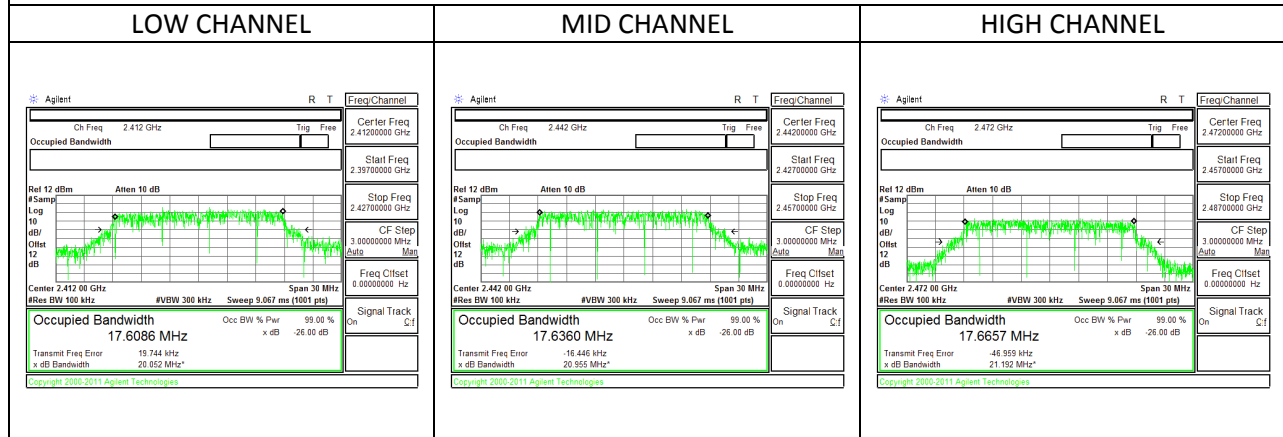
| LOW CHANNEL | MID CHANNEL | HIGH CHANNEL |
|---|---|---|
| Agilent R T Freq/Channel | Agilent R T Freq/Channel | Agilent R T Freq/Channel |

LOW CHANNEL

Agilent R T
Freq/Channel
Ch Freq 2.412 GHz Trig Free
Occupied Bandwidth
Center Freq 2.41200000 GHz
Start Freq 2.39700000 GHz
Stop Freq 2.42700000 GHz
CF Step 3.00000000 MHz Auto Man
Freq Offset 0.00000000 Hz
Signal Track On Off
Ref 12 dBm Atten 10 dB
#Samp Log 10 dB/ Offst 12 dB
Center 2.412 00 GHz Span 30 MHz
#Res BW 100 kHz #VBW 300 kHz Sweep 9.067 ms (1001 pts)
Occupied Bandwidth 17.6086 MHz
Occ BW % Pwr 99.00 %
x dB -26.00 dB
Transmit Freq Error 19.744 kHz
x dB Bandwidth 20.052 MHz*
Copyright 2000-2011 Agilent Technologies

MID CHANNEL

Agilent R T
Freq/Channel
Ch Freq 2.442 GHz Trig Free
Occupied Bandwidth
Center Freq 2.44200000 GHz
Start Freq 2.42700000 GHz
Stop Freq 2.45700000 GHz
CF Step 3.00000000 MHz Auto Man
Freq Offset 0.00000000 Hz
Signal Track On Off
Ref 12 dBm Atten 10 dB
#Samp Log 10 dB/ Offst 12 dB
Center 2.442 00 GHz Span 30 MHz
#Res BW 100 kHz #VBW 300 kHz Sweep 9.067 ms (1001 pts)
Occupied Bandwidth 17.6360 MHz
Occ BW % Pwr 99.00 %
x dB -26.00 dB
Transmit Freq Error -16.446 kHz
x dB Bandwidth 20.955 MHz*
Copyright 2000-2011 Agilent Technologies

HIGH CHANNEL

Agilent R T
Freq/Channel
Ch Freq 2.472 GHz Trig Free
Occupied Bandwidth
Center Freq 2.47200000 GHz
Start Freq 2.45700000 GHz
Stop Freq 2.48700000 GHz
CF Step 3.00000000 MHz Auto Man
Freq Offset 0.00000000 Hz
Signal Track On Off
Ref 12 dBm Atten 10 dB
#Samp Log 10 dB/ Offst 12 dB
Center 2.472 00 GHz Span 30 MHz
#Res BW 100 kHz #VBW 300 kHz Sweep 9.067 ms (1001 pts)
Occupied Bandwidth 17.6657 MHz
Occ BW % Pwr 99.00 %
x dB -26.00 dB
Transmit Freq Error -46.959 kHz
x dB Bandwidth 21.192 MHz*
Copyright 2000-2011 Agilent Technologies